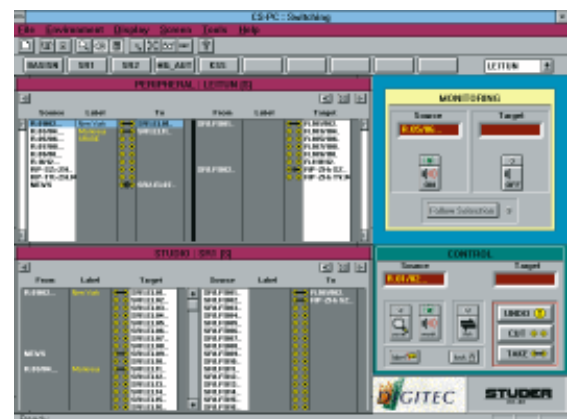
CS-PC : Switching

File Environment Display Screen Tools Help

BASISN SR1 SR2 AB_ANT KS5 LEITUN

PERIPHERAL : LEITUN [1]

Source Label To From Label Target

FL89/W... Nextrak DIF01/M... DIF01/M01... FL89/W0...
FL89/W0... Molenaar DIF02/U... FL89/W0...
FL89/W0... DIVERSE FL89/W0...
FL89/W0... FL89/W0...
FL89/W0... FL89/W0...
FL89/W0... DIF02/M0... FL89/W0...
FL89/W2... SR4/ES4T... FL89/W2...
RIF-02/26... RIF-02/26...
RIF-FM-26/W... RIF-FM-26/W...
NEWS

MONITORING

Source Target

FL89/W...

Follow Selection

STUDIO : SR1 [2]

From Label Target Source Label To

FL89/W0... Nextrak SR01/L... DIF01/M... FL89/W0...
SR01/R... DIF02/M... RIF-FM-26...
SR01/L... DIF02/M...
SR01/R... DIF03/M...
SR02/L... DIF03/M...
SR02/R... DIF04/M...
SR03/L... DIF04/M...
SR03/R... DIF05/M...
NEWS SR04/L... DIF05/M...
FL89/W... Molenaar SR04/R... DIF06/M...
SR05/L... DIF06/M...
SR05/R... DIF07/M...
SR06/L... DIF07/M...

CONTROL

Source Target

FL89/W2...

UNDO

CUT

TAKE

DIGITEC

STUDER